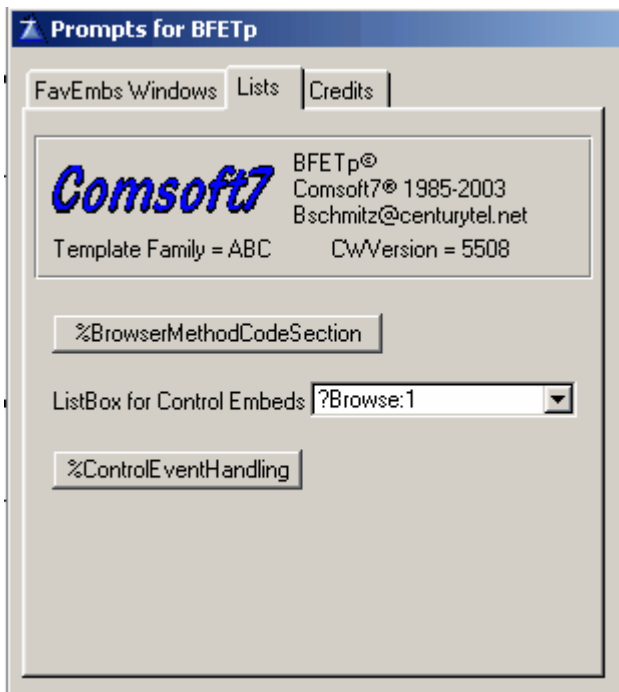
Prompts for BFETp

FavEmbs Windows | Lists | Credits

Comsoft7

BFETp©
Comsoft7® 1985-2003
Bschmitz@centurytel.net

Template Family = ABC    CWVersion = 5508

%BrowserMethodCodeSection

ListBox for Control Embeds ?Browse:1

%ControlEventHandling